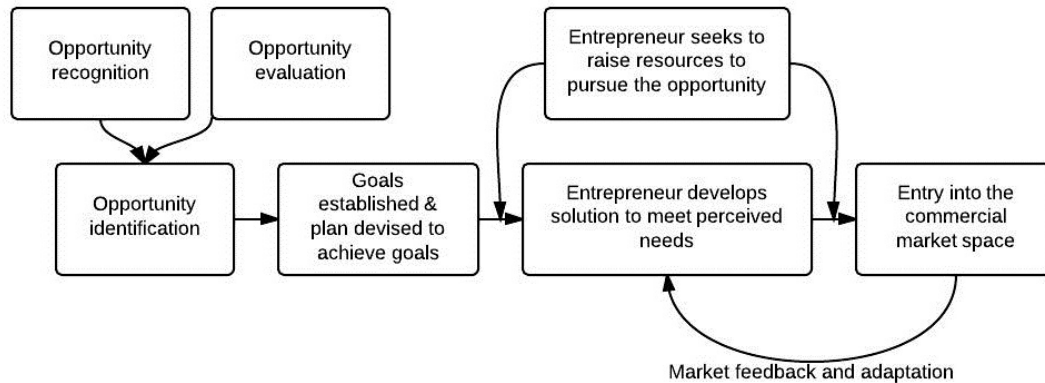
Opportunity recognition

Opportunity evaluation

Opportunity identification

Goals established & plan devised to achieve goals

Entrepreneur seeks to raise resources to pursue the opportunity

Entrepreneur develops solution to meet perceived needs

Entry into the commercial market space

Market feedback and adaptation